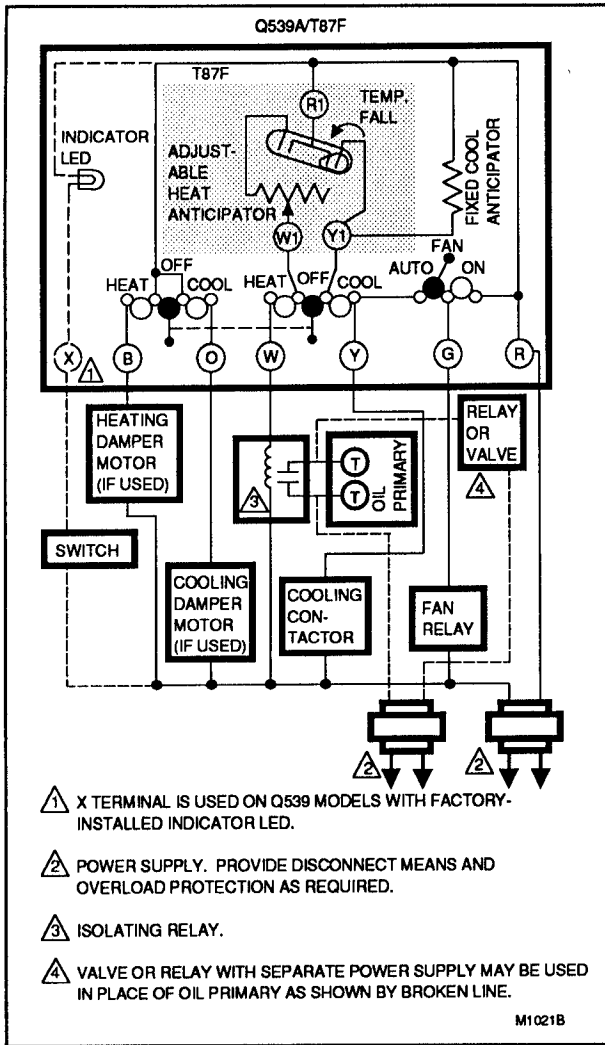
Q539A/T87F

T87F

R1

TEMP. FALL

INDICATOR LED

ADJUSTABLE HEAT ANTICIPATOR

FIXED COOL ANTICIPATOR

W1

Y1

FAN

HEAT OFF COOL

HEAT OFF COOL

AUTO ON

X 1

B

O

W

Y

G

R

HEATING DAMPER MOTOR (IF USED)

3

T

T

OIL PRIMARY

RELAY OR VALVE

4

SWITCH

COOLING DAMPER MOTOR (IF USED)

COOLING CONTACTOR

FAN RELAY

2

2

1 X TERMINAL IS USED ON Q539 MODELS WITH FACTORY-INSTALLED INDICATOR LED.

2 POWER SUPPLY. PROVIDE DISCONNECT MEANS AND OVERLOAD PROTECTION AS REQUIRED.

3 ISOLATING RELAY.

4 VALVE OR RELAY WITH SEPARATE POWER SUPPLY MAY BE USED IN PLACE OF OIL PRIMARY AS SHOWN BY BROKEN LINE.

M1021B